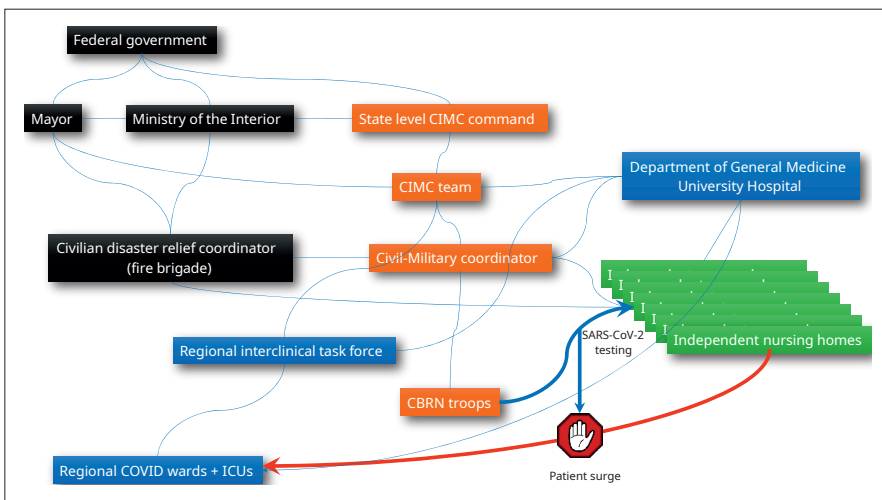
Federal government

Mayor

Ministry of the Interior

State level CIMC command

CIMC team

Department of General Medicine University Hospital

Civilian disaster relief coordinator (fire brigade)

Civil-Military coordinator

Independent nursing homes

SARS-CoV-2 testing

Regional interclinical task force

CBRN troops

Regional COVID wards + ICUs

Patient surge